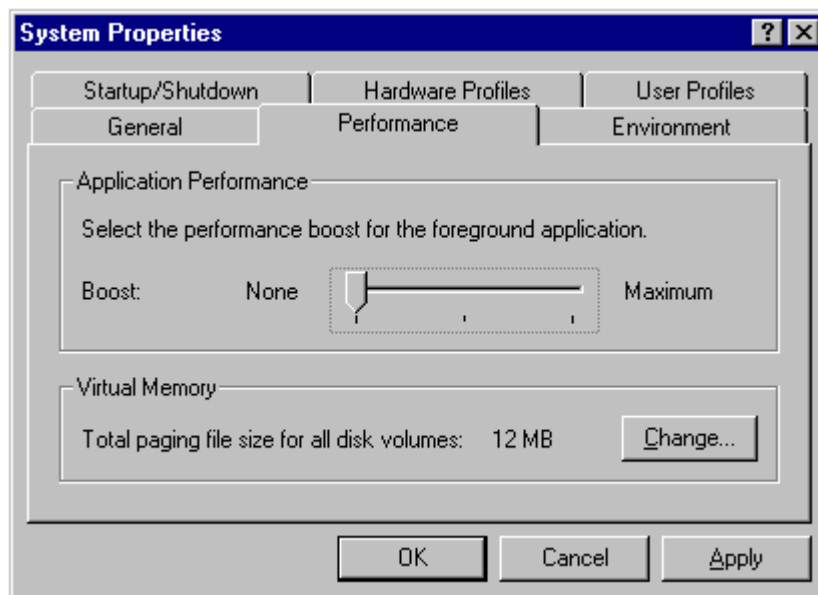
System Properties

?

Startup/Shutdown

Hardware Profiles

User Profiles

General

Performance

Environment

Application Performance

Select the performance boost for the foreground application.

Boost: None Maximum

Virtual Memory

Total paging file size for all disk volumes: 12 MB

Change...

OK

Cancel

Apply